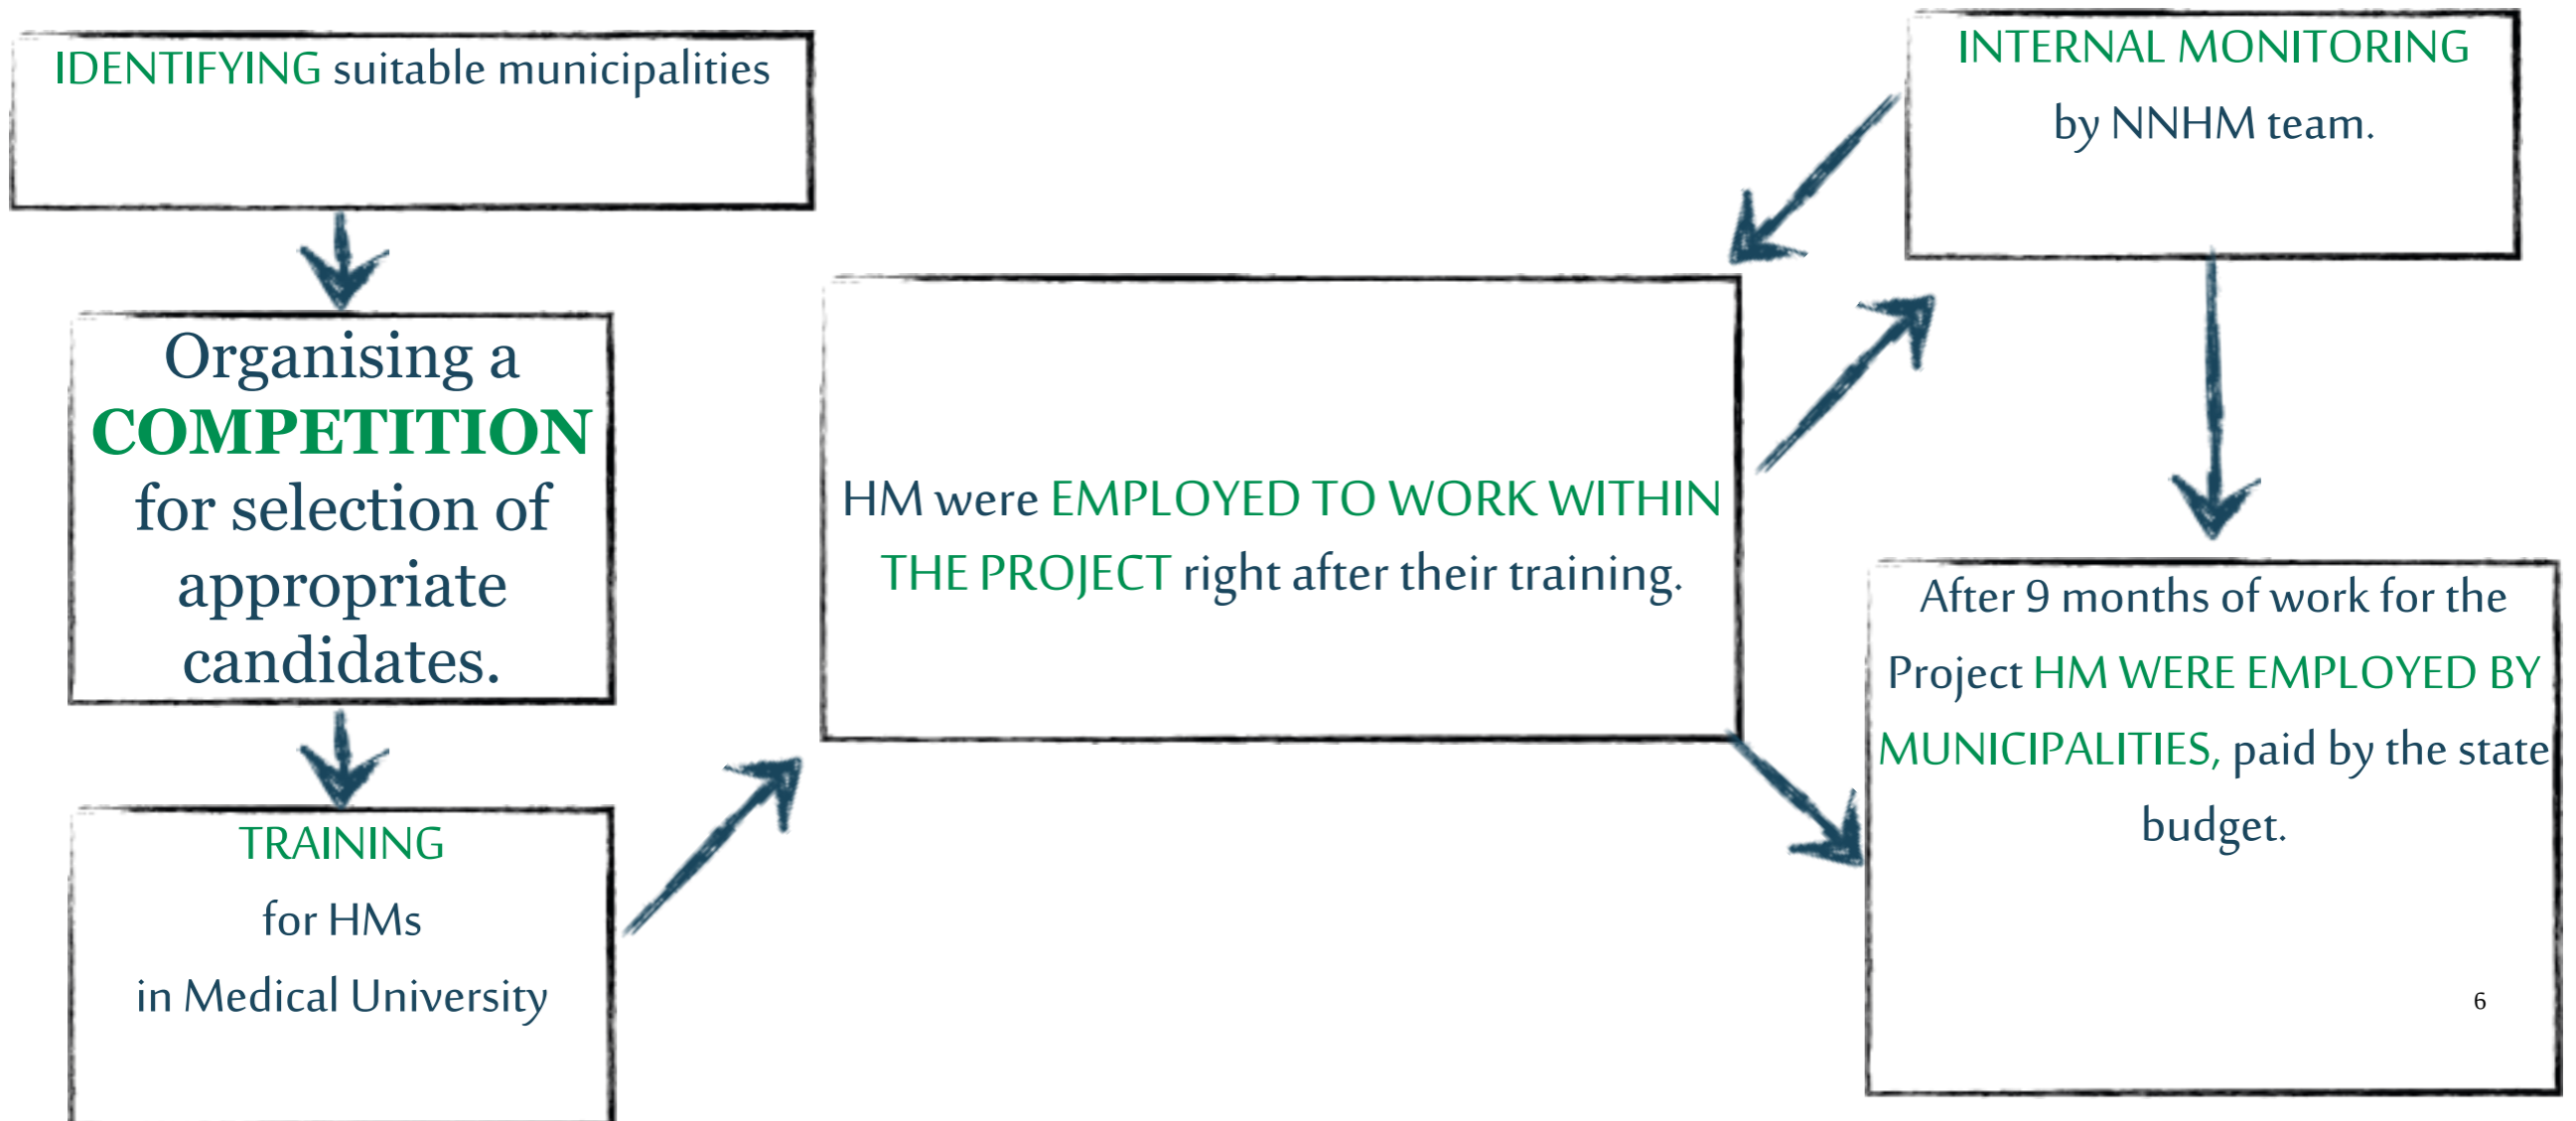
IDENTIFYING suitable municipalities

Organising a COMPETITION for selection of appropriate candidates.

TRAINING
for HMs
in Medical University

HM were EMPLOYED TO WORK WITHIN THE PROJECT right after their training.

INTERNAL MONITORING
by NNHM team.

After 9 months of work for the Project HM WERE EMPLOYED BY MUNICIPALITIES, paid by the state budget.

6